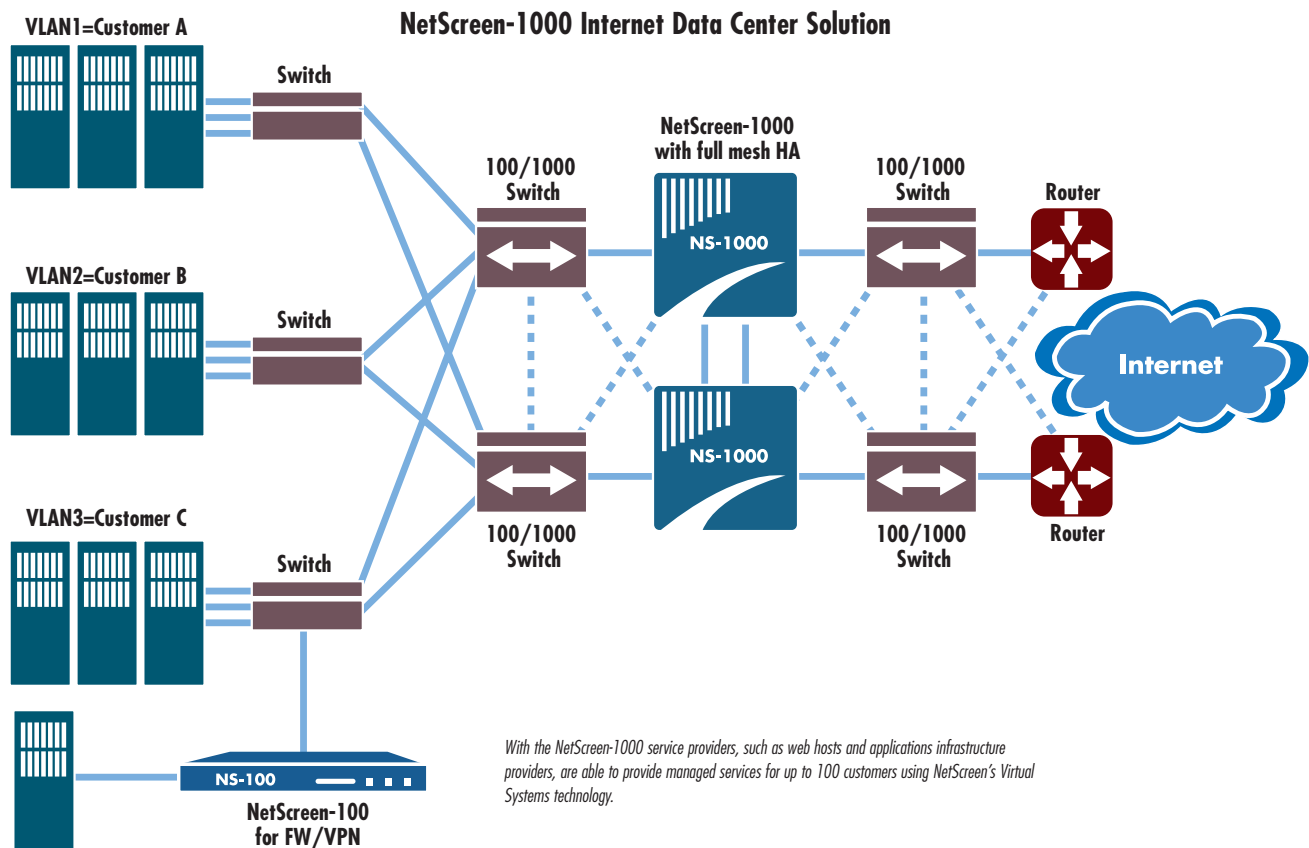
NetScreen-1000 Internet Data Center Solution

VLAN1=Customer A

Switch

VLAN2=Customer B

Switch

VLAN3=Customer C

Switch

100/1000 Switch

100/1000 Switch

NetScreen-1000 with full mesh HA

NS-1000

NS-1000

100/1000 Switch

100/1000 Switch

Router

Internet

Router

NS-100

NetScreen-100 for FW/VPN

With the NetScreen-1000 service providers, such as web hosts and applications infrastructure providers, are able to provide managed services for up to 100 customers using NetScreen's Virtual Systems technology.